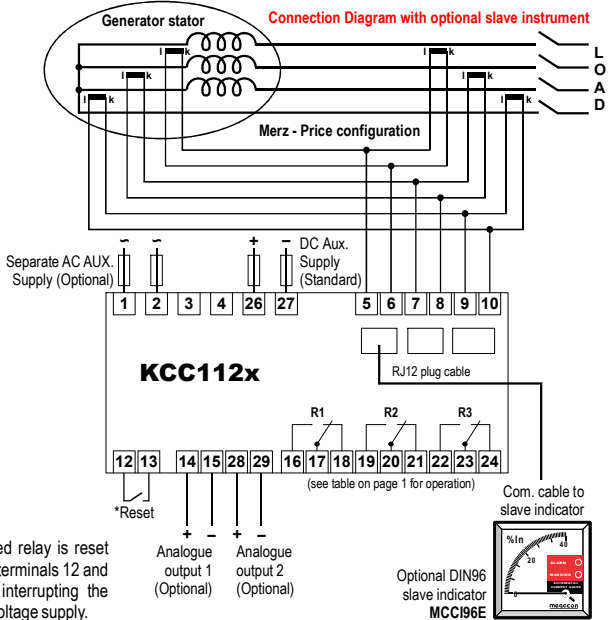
Generator stator

Connection Diagram with optional slave instrument

l k
l k
l k
l k
l k
l k

L
O
A
D

Merz - Price configuration

~ ~
Separate AC AUX. Supply (Optional)

+ −
DC Aux. Supply (Standard)

1 2 3 4 26 27 5 6 7 8 9 10

KCC112x

RJ12 plug cable

R1 R2 R3

12 13 14 15 28 29 16 17 18 19 20 21 22 23 24

(see table on page 1 for operation)

*Reset

+ −
Analogue output 1 (Optional)

+ −
Analogue output 2 (Optional)

Com. cable to slave indicator

%In
20
40
ALARM
WARNING

megacon

Optional DIN96 slave indicator
MCCI96E

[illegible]ed relay is reset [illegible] terminals 12 and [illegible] interrupting the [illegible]oltage supply.